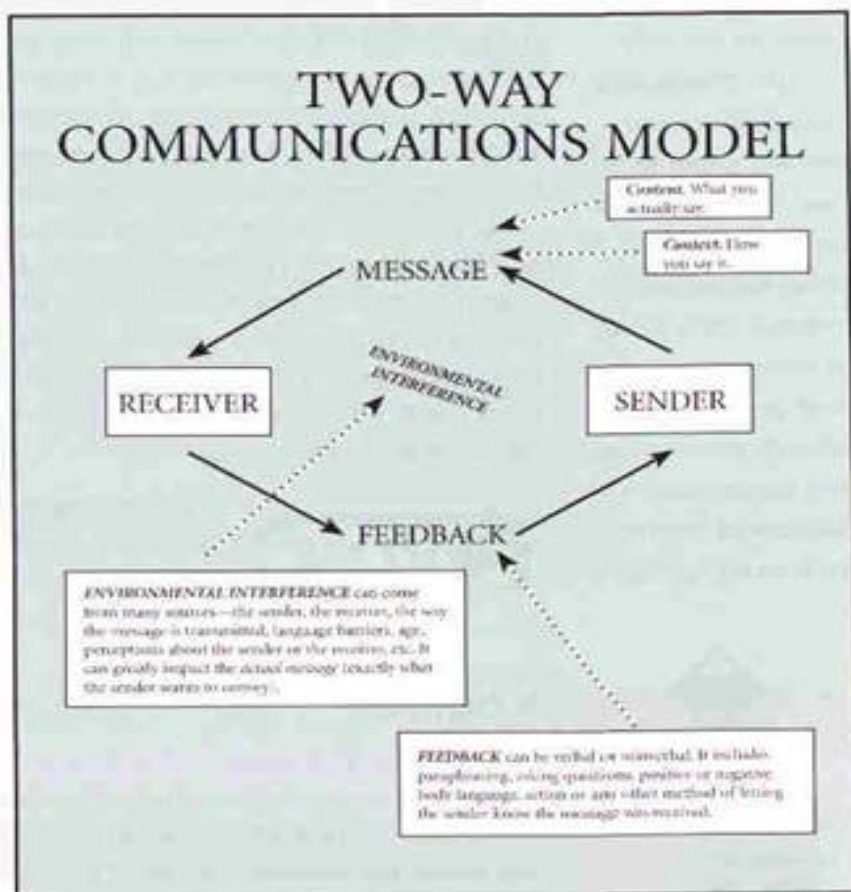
TWO-WAY COMMUNICATIONS MODEL

Content: What you actually say.

Context: How you say it.

MESSAGE

RECEIVER

ENVIRONMENTAL INTERFERENCE

SENDER

FEEDBACK

ENVIRONMENTAL INTERFERENCE can come from many sources—the sender, the receiver, the way the message is transmitted, language barriers, age, perceptions about the sender or the receiver, etc. It can greatly impact the actual message (exactly what the sender wants to convey).

FEEDBACK can be verbal or nonverbal. It includes paraphrasing, asking questions, positive or negative body language, action or any other method of letting the sender know the message was received.